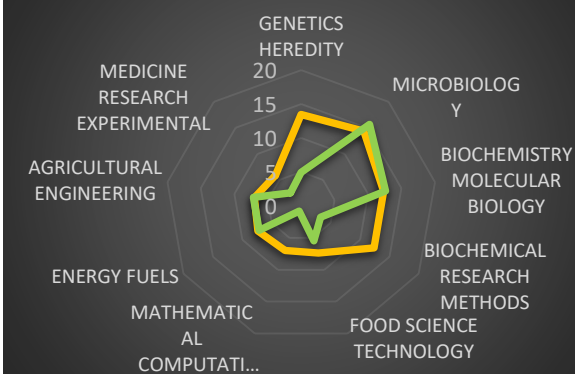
GENETICS HEREDITY

MICROBIOLOG Y

BIOCHEMISTRY MOLECULAR BIOLOGY

BIOCHEMICAL RESEARCH METHODS

FOOD SCIENCE TECHNOLOGY

MATHEMATIC AL COMPUTATI…

ENERGY FUELS

AGRICULTURAL ENGINEERING

MEDICINE RESEARCH EXPERIMENTAL

20
15
10
5
0